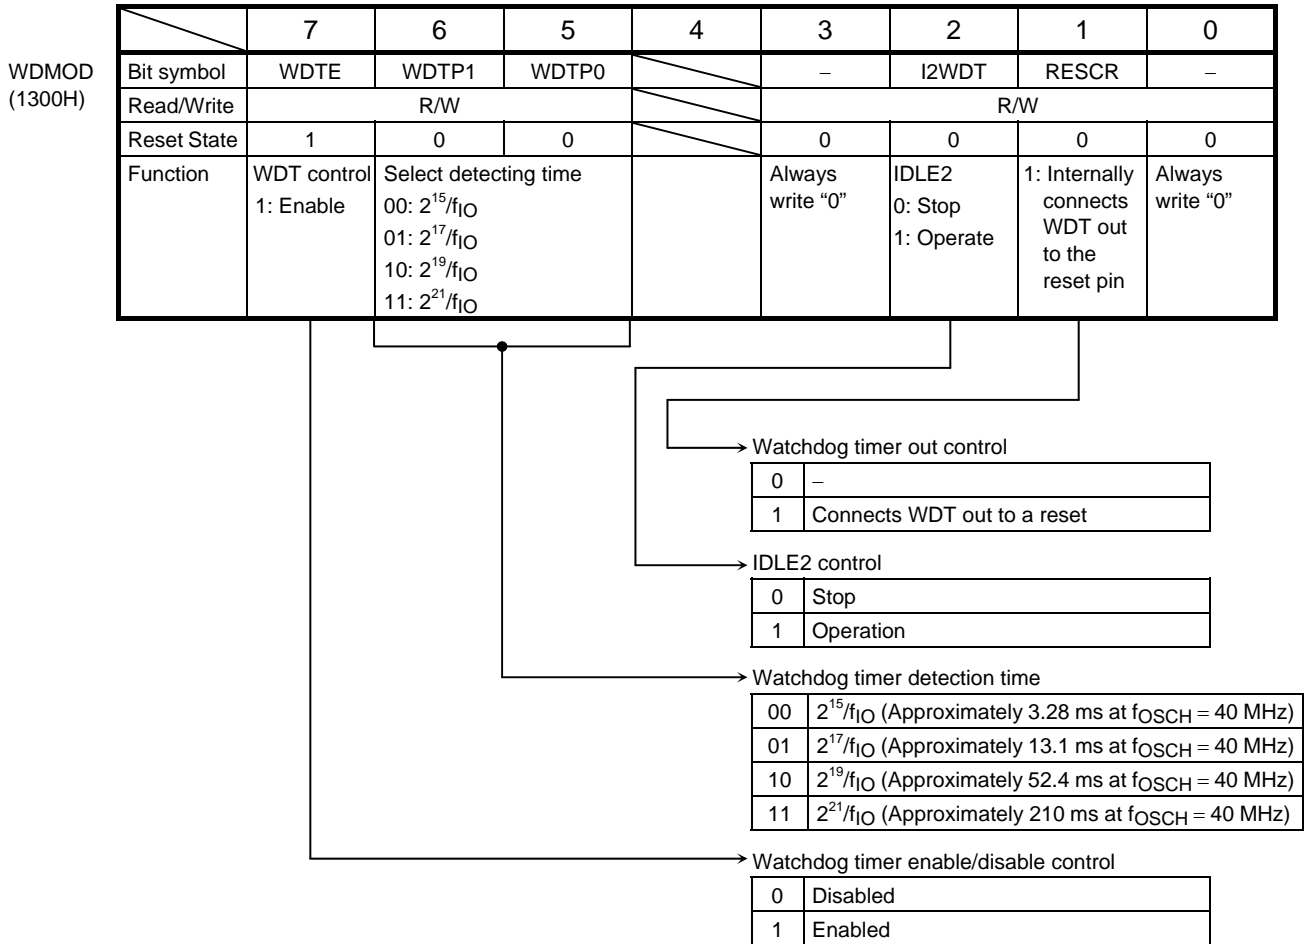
WDMOD
(1300H)

| | 7 | 6 | 5 | 4 | 3 | 2 | 1 | 0 |
|---|---|---|---|---|---|---|---|---|
| Bit symbol | WDTE | WDTP1 | WDTP0 | | − | I2WDT | RESCR | − |
| Read/Write | R/W | | | | R/W | | | |
| Reset State | 1 | 0 | 0 | | 0 | 0 | 0 | 0 |
| Function | WDT control 1: Enable | Select detecting time 00: $2^{15}/f_{IO}$ 01: $2^{17}/f_{IO}$ 10: $2^{19}/f_{IO}$ 11: $2^{21}/f_{IO}$ | | | Always write “0” | IDLE2 0: Stop 1: Operate | 1: Internally connects WDT out to the reset pin | Always write “0” |

Watchdog timer out control

| | |
|---|---|
| 0 | − |
| 1 | Connects WDT out to a reset |

IDLE2 control

| | |
|---|---|
| 0 | Stop |
| 1 | Operation |

Watchdog timer detection time

| | |
|---|---|
| 00 | $2^{15}/f_{IO}$ (Approximately 3.28 ms at $f_{OSCH}$ = 40 MHz) |
| 01 | $2^{17}/f_{IO}$ (Approximately 13.1 ms at $f_{OSCH}$ = 40 MHz) |
| 10 | $2^{19}/f_{IO}$ (Approximately 52.4 ms at $f_{OSCH}$ = 40 MHz) |
| 11 | $2^{21}/f_{IO}$ (Approximately 210 ms at $f_{OSCH}$ = 40 MHz) |

Watchdog timer enable/disable control

| | |
|---|---|
| 0 | Disabled |
| 1 | Enabled |